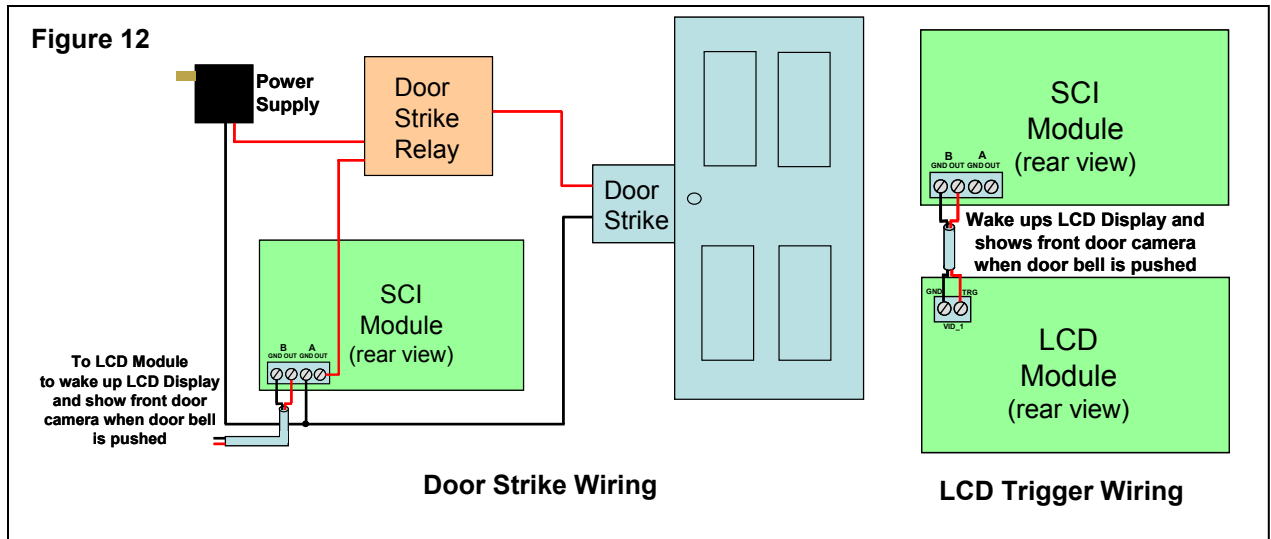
Figure 12

Power Supply

Door Strike Relay

Door Strike

SCI Module (rear view)

B GND OUT A GND OUT

To LCD Module to wake up LCD Display and show front door camera when door bell is pushed

Door Strike Wiring

SCI Module (rear view)

B GND OUT A GND OUT

Wake ups LCD Display and shows front door camera when door bell is pushed

GND TRG VID_1

LCD Module (rear view)

LCD Trigger Wiring